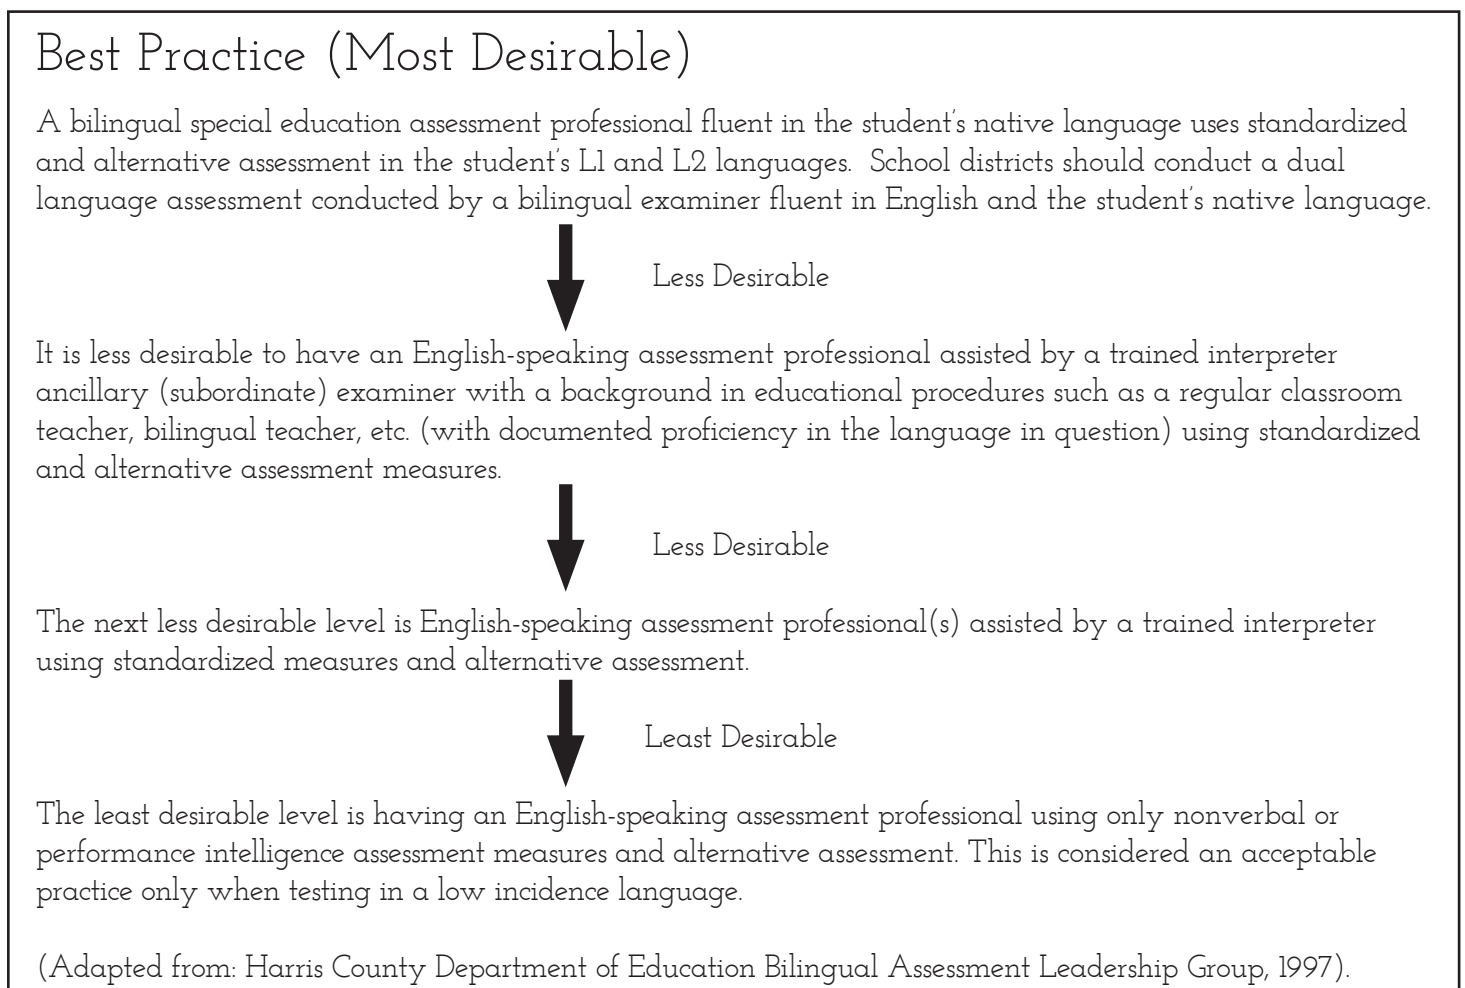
Best Practice (Most Desirable)

A bilingual special education assessment professional fluent in the student's native language uses standardized and alternative assessment in the student's L1 and L2 languages. School districts should conduct a dual language assessment conducted by a bilingual examiner fluent in English and the student's native language.

Less Desirable

It is less desirable to have an English-speaking assessment professional assisted by a trained interpreter ancillary (subordinate) examiner with a background in educational procedures such as a regular classroom teacher, bilingual teacher, etc. (with documented proficiency in the language in question) using standardized and alternative assessment measures.

Less Desirable

The next less desirable level is English-speaking assessment professional(s) assisted by a trained interpreter using standardized measures and alternative assessment.

Least Desirable

The least desirable level is having an English-speaking assessment professional using only nonverbal or performance intelligence assessment measures and alternative assessment. This is considered an acceptable practice only when testing in a low incidence language.

(Adapted from: Harris County Department of Education Bilingual Assessment Leadership Group, 1997).